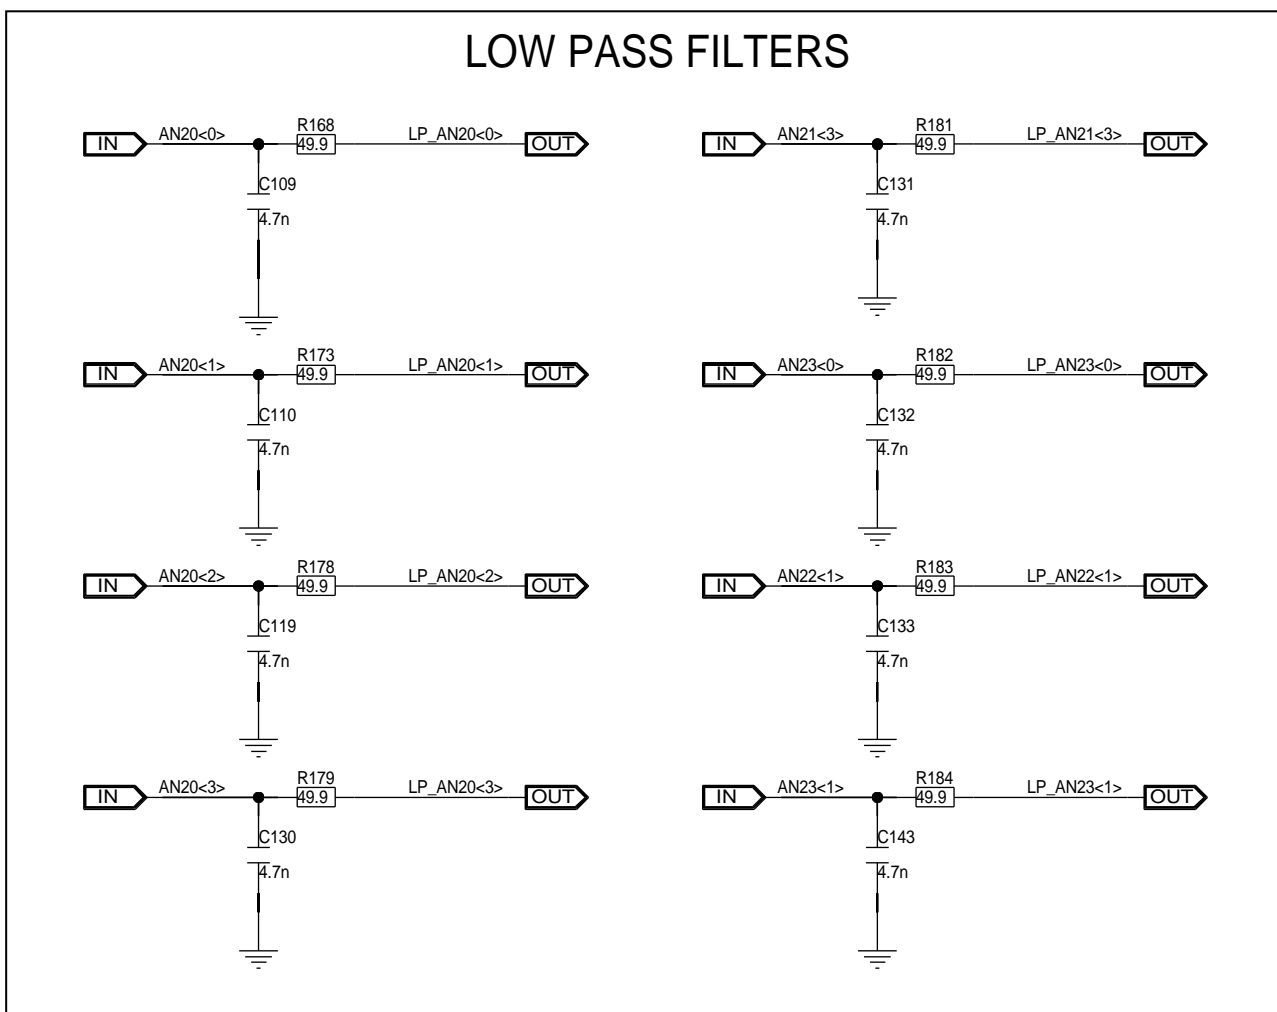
LOW PASS FILTERS

IN AN20<0> R168 49.9 LP_AN20<0> OUT
C109 4.7n

IN AN21<3> R181 49.9 LP_AN21<3> OUT
C131 4.7n

IN AN20<1> R173 49.9 LP_AN20<1> OUT
C110 4.7n

IN AN23<0> R182 49.9 LP_AN23<0> OUT
C132 4.7n

IN AN20<2> R178 49.9 LP_AN20<2> OUT
C119 4.7n

IN AN22<1> R183 49.9 LP_AN22<1> OUT
C133 4.7n

IN AN20<3> R179 49.9 LP_AN20<3> OUT
C130 4.7n

IN AN23<1> R184 49.9 LP_AN23<1> OUT
C143 4.7n